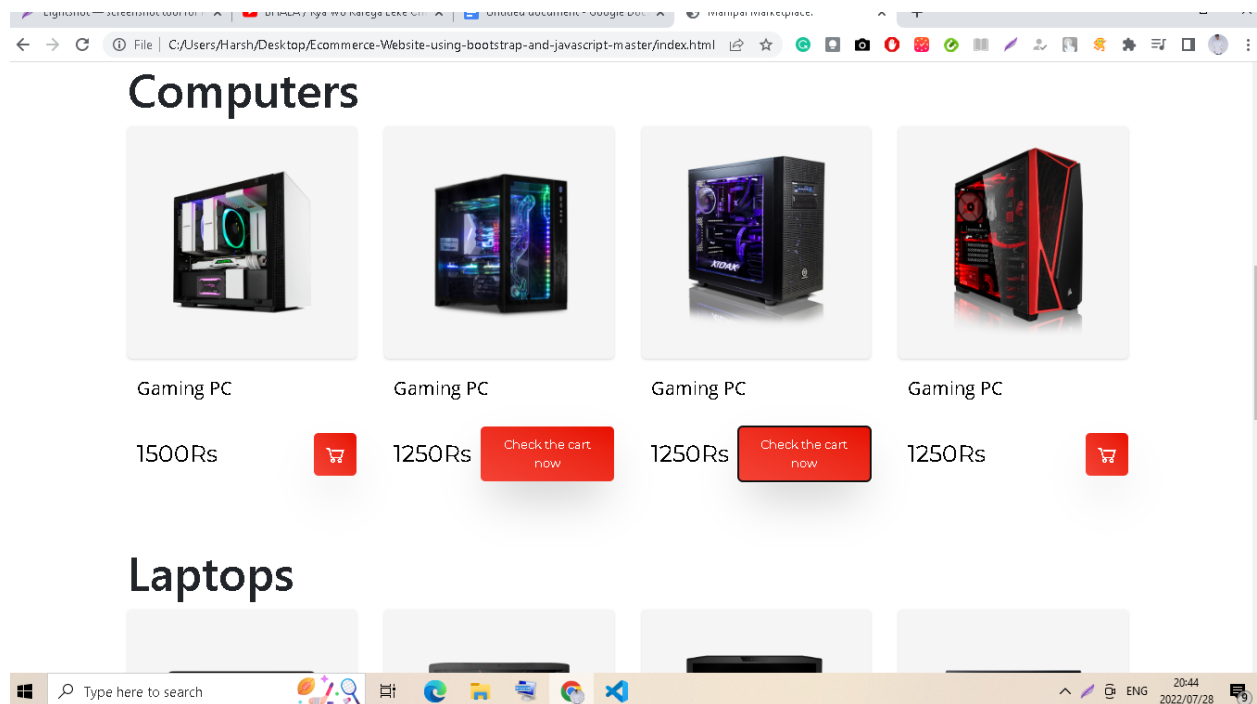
Lightshot — screenshot tool for | BHALA / Kya Wo Karega Leke | Untitled document - Google Do | Manipal Marketplace.

File | C:/Users/Harsh/Desktop/Ecommerce-Website-using-bootstrap-and-javascript-master/index.html

Computers

Gaming PC

1500Rs

Gaming PC

1250Rs

Check the cart now

Gaming PC

1250Rs

Check the cart now

Gaming PC

1250Rs

Laptops

Type here to search

ENG

20:44
2022/07/28